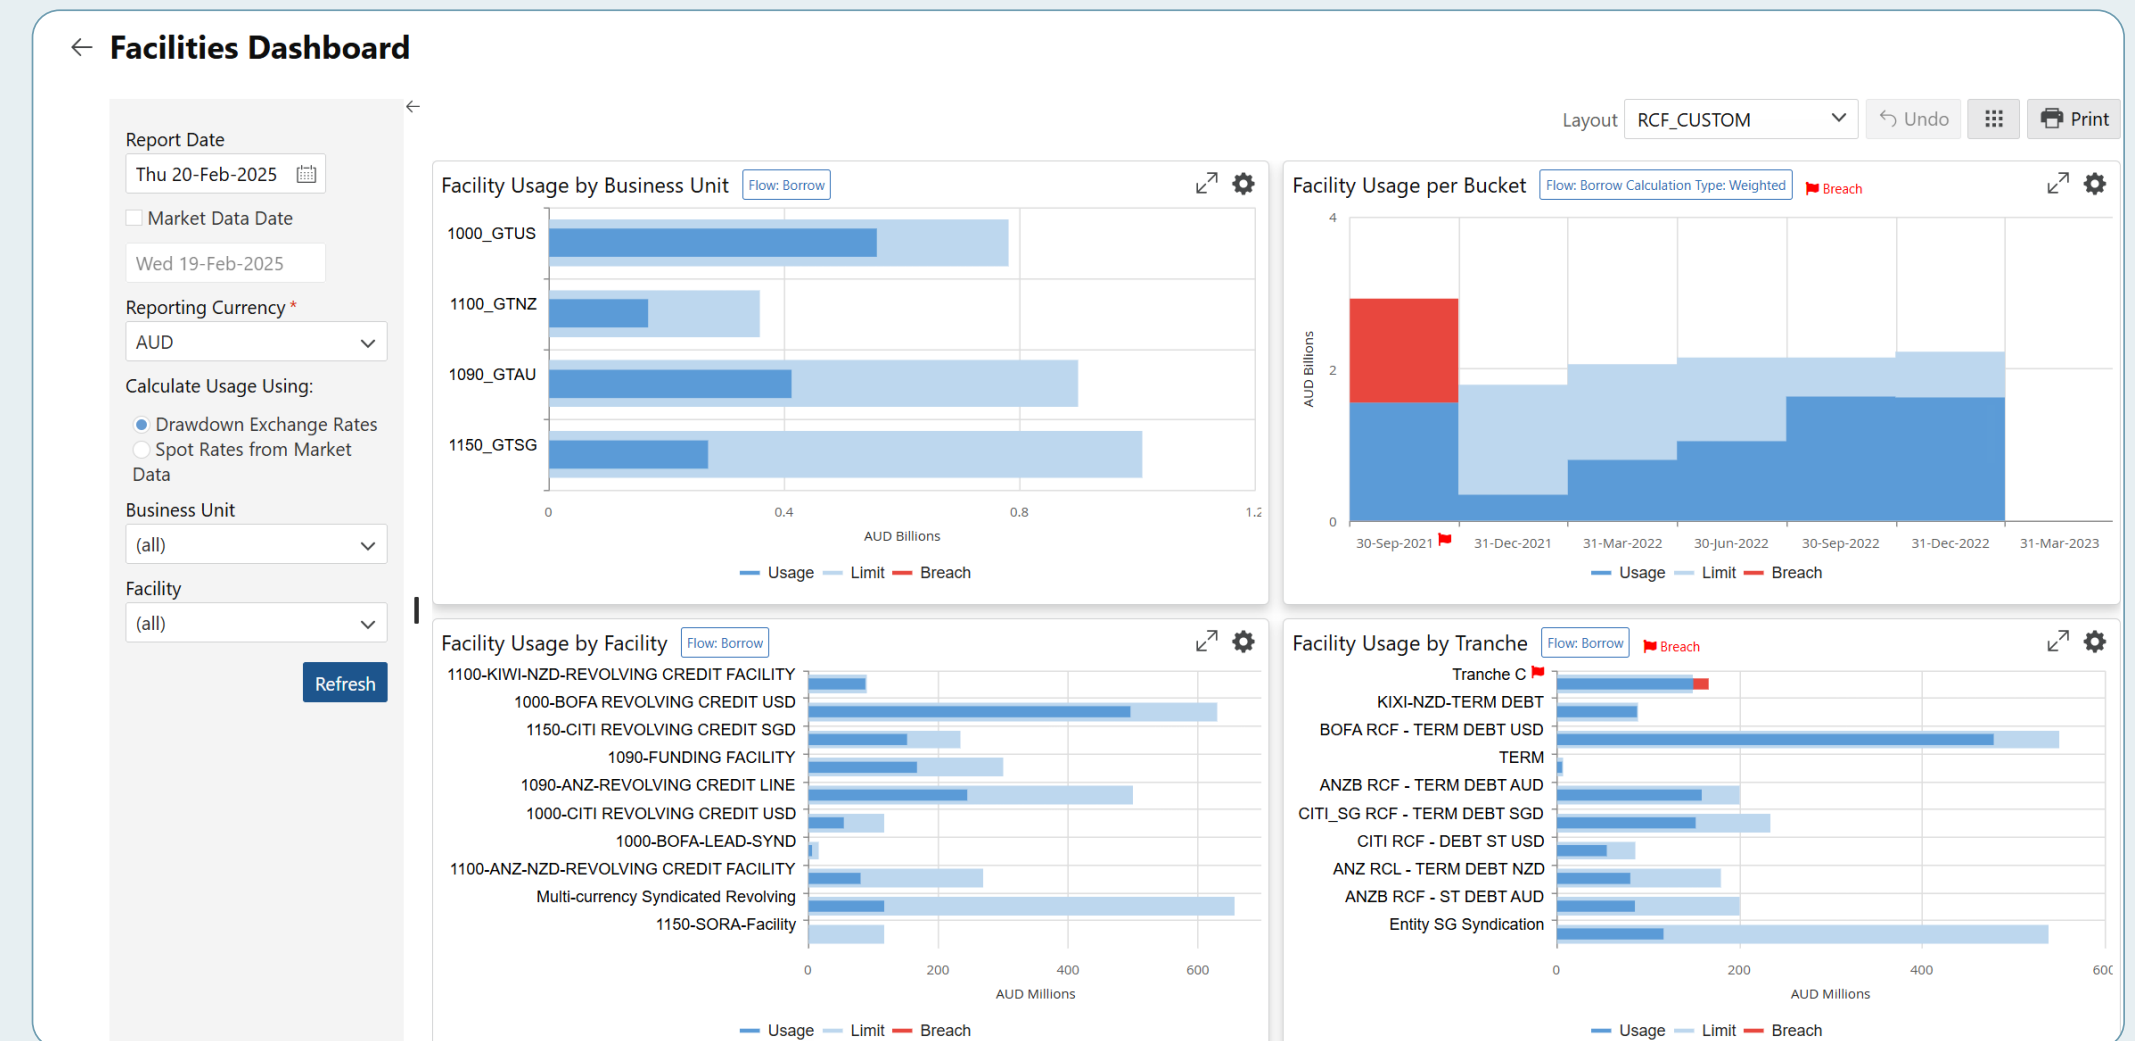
Facilities Dashboard

Report Date
Thu 20-Feb-2025
Market Data Date
Wed 19-Feb-2025
Reporting Currency *
AUD
Calculate Usage Using:
Drawdown Exchange Rates
Spot Rates from Market Data
Business Unit
(all)
Facility
(all)
Refresh

Layout RCF_CUSTOM
Undo
Print

Facility Usage by Business Unit
Flow: Borrow

| |
|---|
| 1000_GTUS |
| 1100_GTNZ |
| 1090_GTAU |
| 1150_GTSG |

0 0.4 0.8 1.2
AUD Billions
Usage Limit Breach

Facility Usage per Bucket
Flow: Borrow Calculation Type: Weighted
Breach

4 2 0
AUD Billions
30-Sep-2021 31-Dec-2021 31-Mar-2022 30-Jun-2022 30-Sep-2022 31-Dec-2022 31-Mar-2023
Usage Limit Breach

Facility Usage by Facility
Flow: Borrow

1100-KIWI-NZD-REVOLVING CREDIT FACILITY
1000-BOFA REVOLVING CREDIT USD
1150-CITI REVOLVING CREDIT SGD
1090-FUNDING FACILITY
1090-ANZ-REVOLVING CREDIT LINE
1000-CITI REVOLVING CREDIT USD
1000-BOFA-LEAD-SYND
1100-ANZ-NZD-REVOLVING CREDIT FACILITY
Multi-currency Syndicated Revolving
1150-SORA-Facility

0 200 400 600
AUD Millions
Usage Limit Breach

Facility Usage by Tranche
Flow: Borrow
Breach

Tranche C
KIXI-NZD-TERM DEBT
BOFA RCF - TERM DEBT USD
TERM
ANZB RCF - TERM DEBT AUD
CITI_SG RCF - TERM DEBT SGD
CITI RCF - DEBT ST USD
ANZ RCL - TERM DEBT NZD
ANZB RCF - ST DEBT AUD
Entity SG Syndication

0 200 400 600
AUD Millions
Usage Limit Breach